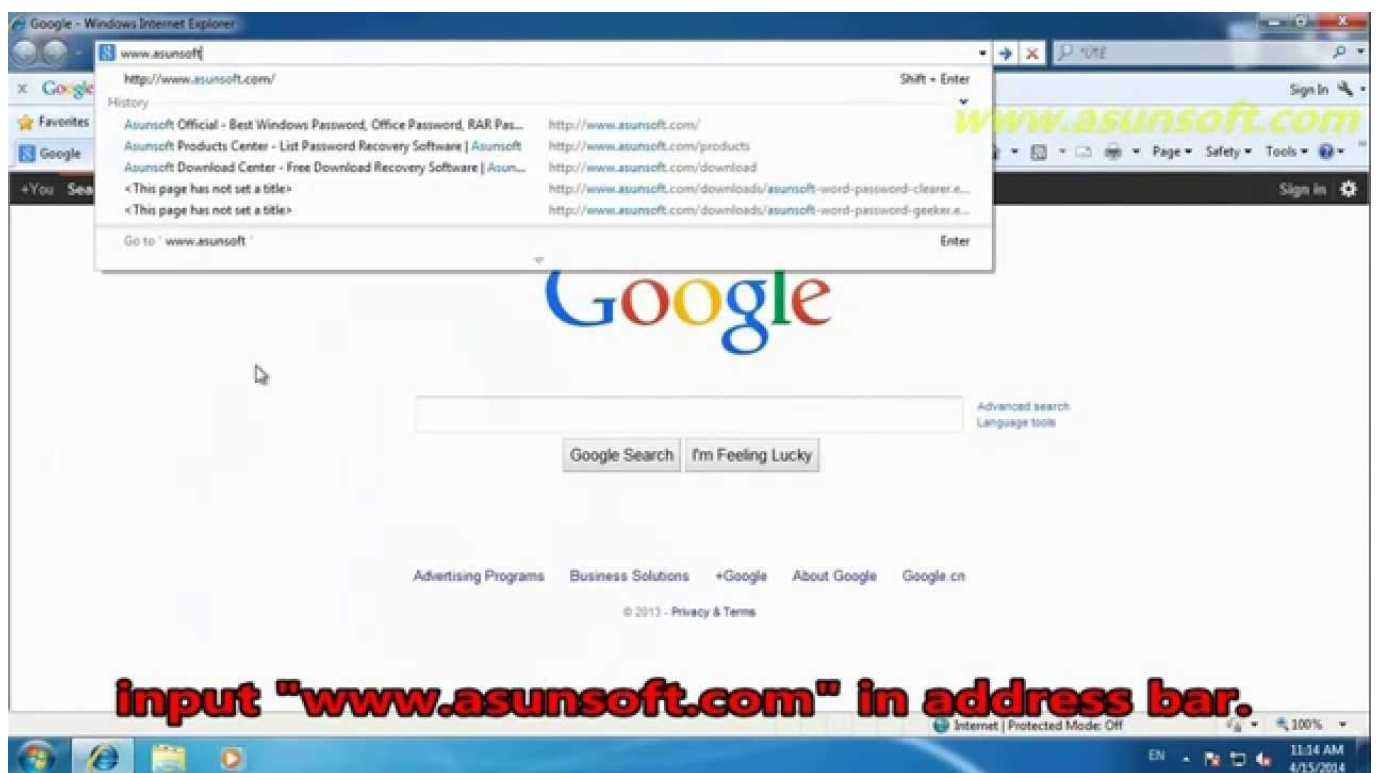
Google - Windows Internet Explorer

www.asunsoft

http://www.asunsoft.com/ Shift + Enter

History

Asunsoft Official - Best Windows Password, Office Password, RAR Pas... http://www.asunsoft.com/

Asunsoft Products Center - List Password Recovery Software | Asunsoft http://www.asunsoft.com/products

Asunsoft Download Center - Free Download Recovery Software | Asun... http://www.asunsoft.com/download

<This page has not set a title> http://www.asunsoft.com/downloads/asunsoft-word-password-clearer.e...

<This page has not set a title> http://www.asunsoft.com/downloads/asunsoft-word-password-geeker.e...

Go to ' www.asunsoft ' Enter

Google

Favorites

Google

+You Sea

Sign In

www.asunsoft.com

Page ▾ Safety ▾ Tools ▾

Sign in

Google

Advanced search
Language tools

Google Search I'm Feeling Lucky

Advertising Programs Business Solutions +Google About Google Google.cn

© 2013 - Privacy & Terms

input "www.asunsoft.com" in address bar.

Internet | Protected Mode: Off

100%

EN

11:14 AM
4/15/2014